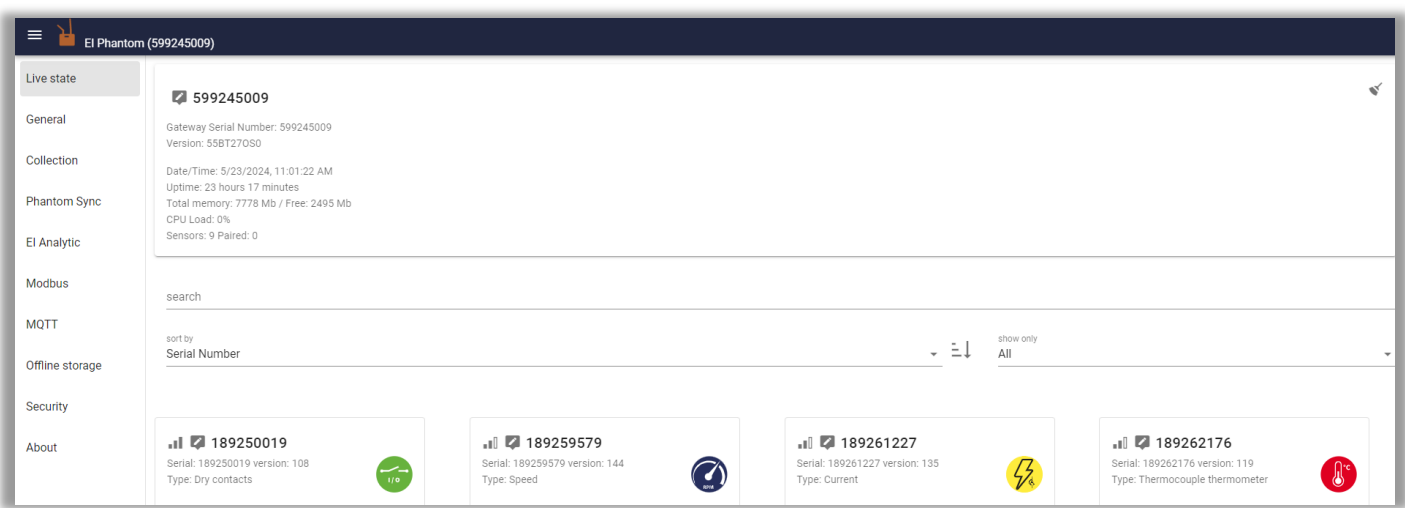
El Phantom (599245009)

Live state
General
Collection
Phantom Sync
El Analytic
Modbus
MQTT
Offline storage
Security
About

599245009

Gateway Serial Number: 599245009
Version: 55BT27OS0

Date/Time: 5/23/2024, 11:01:22 AM
Uptime: 23 hours 17 minutes
Total memory: 7778 Mb / Free: 2495 Mb
CPU Load: 0%
Sensors: 9 Paired: 0

search

sort by
Serial Number

show only
All

189250019
Serial: 189250019 version: 108
Type: Dry contacts
I/O

189259579
Serial: 189259579 version: 144
Type: Speed

189261227
Serial: 189261227 version: 135
Type: Current

189262176
Serial: 189262176 version: 119
Type: Thermocouple thermometer
°C